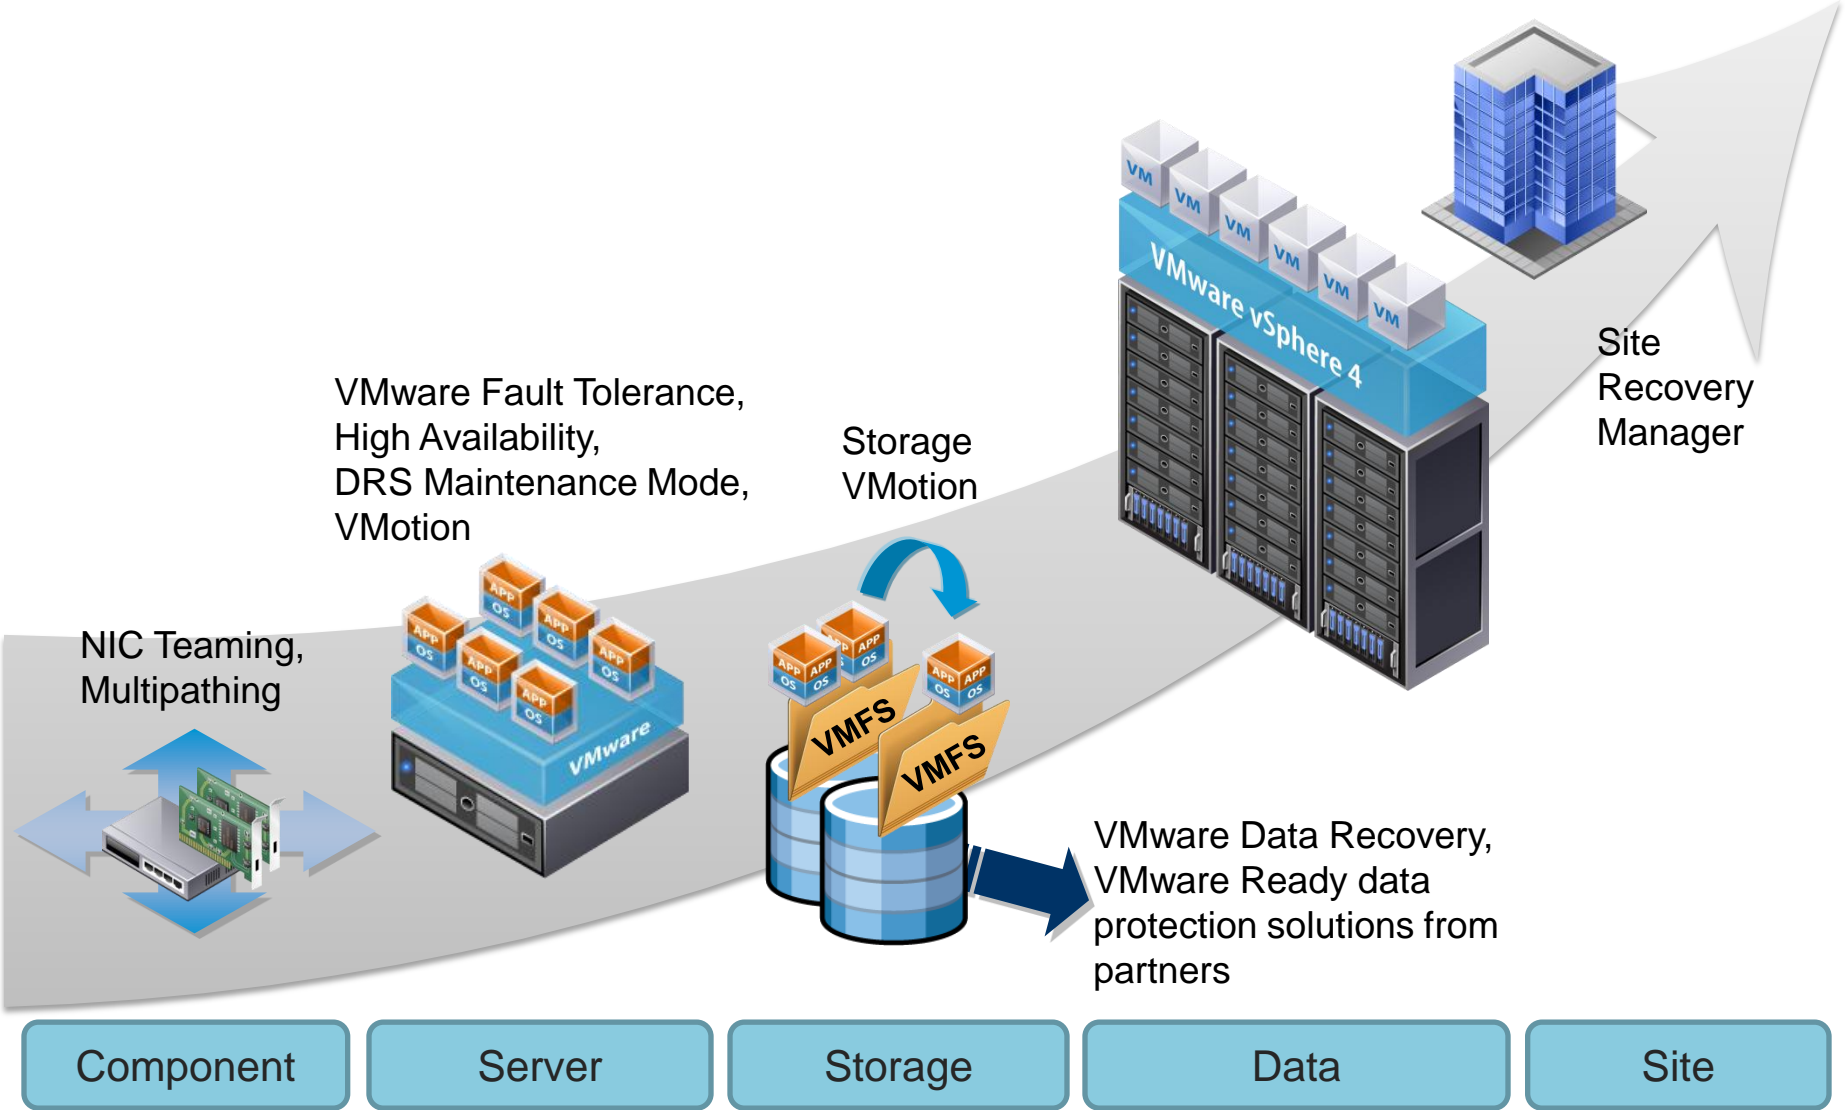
VM VM VM VM VM VM

VMware vSphere 4

Site Recovery Manager

VMware Fault Tolerance, High Availability, DRS Maintenance Mode, VMotion

Storage VMotion

NIC Teaming, Multipathing

APP OS APP OS APP OS APP OS APP OS APP OS

VMware

APP OS APP OS APP OS APP OS APP OS APP OS

VMFS

VMFS

VMware Data Recovery, VMware Ready data protection solutions from partners

Component

Server

Storage

Data

Site